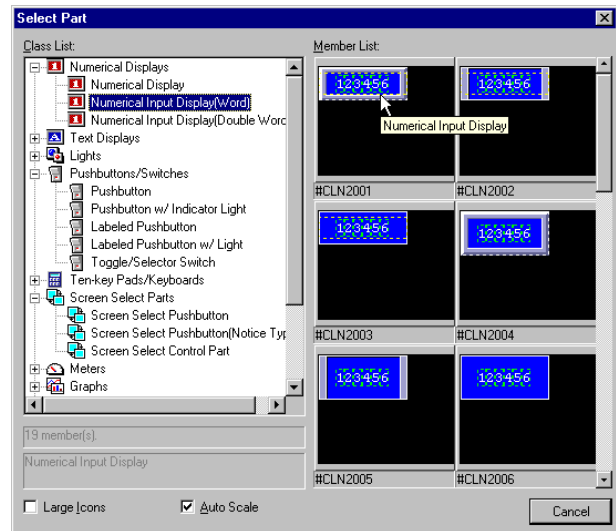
Select Part

Class List:

Numerical Displays
Numerical Display
Numerical Input Display(Word)
Numerical Input Display(Double Word
Text Displays
Lights
Pushbuttons/Switches
Pushbutton
Pushbutton w/ Indicator Light
Labeled Pushbutton
Labeled Pushbutton w/ Light
Toggle/Selector Switch
Ten-key Pads/Keyboards
Screen Select Parts
Screen Select Pushbutton
Screen Select Pushbutton(Notice Typ
Screen Select Control Part
Meters
Graphs

19 member(s).

Numerical Input Display

Member List:

123456
Numerical Input Display
#CLN2001
123456
#CLN2002
123456
#CLN2003
123456
#CLN2004
123456
#CLN2005
123456
#CLN2006

Large Icons
Auto Scale
Cancel